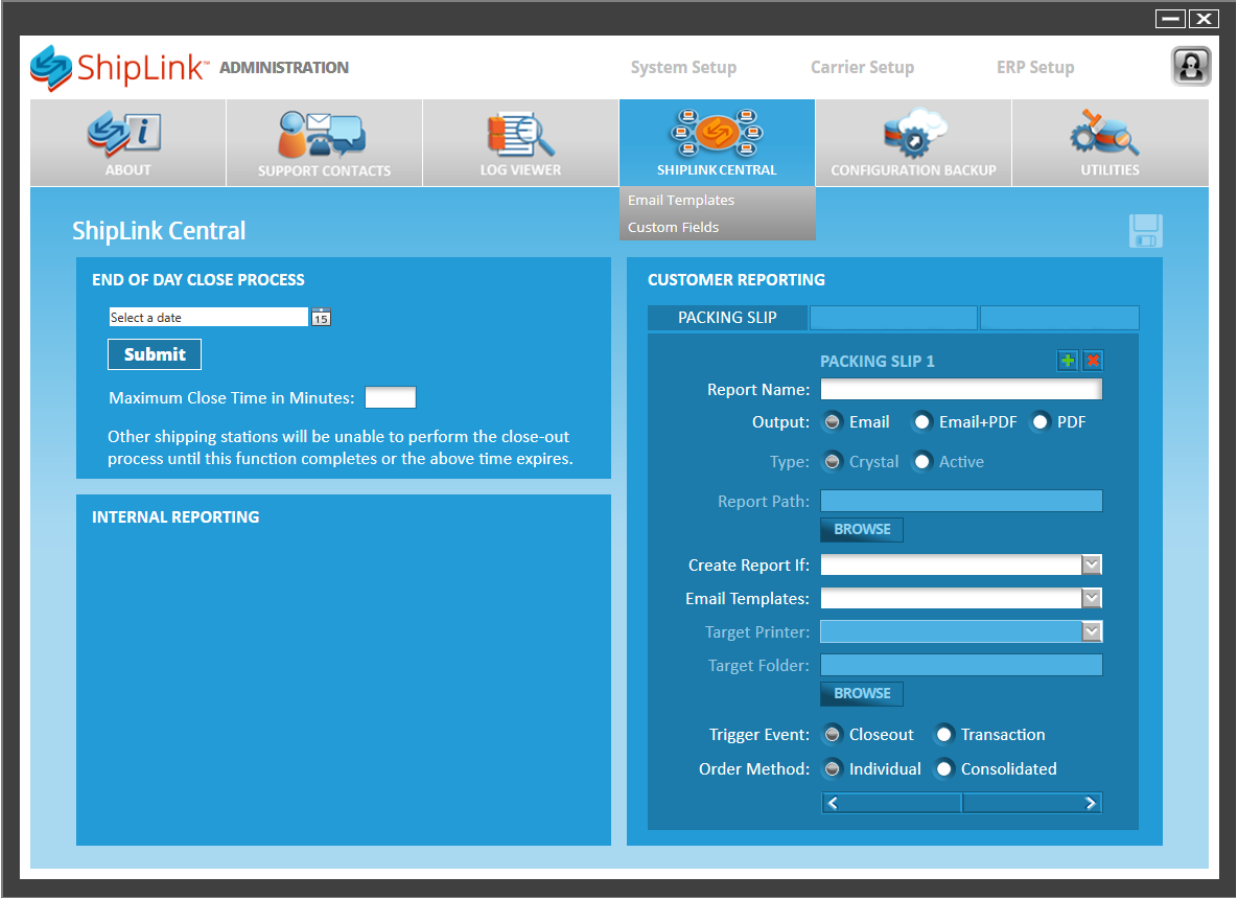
ShipLink™ ADMINISTRATION

System Setup
Carrier Setup
ERP Setup

ABOUT
SUPPORT CONTACTS
LOG VIEWER
SHIPLINK CENTRAL
CONFIGURATION BACKUP
UTILITIES

Email Templates
Custom Fields

ShipLink Central

END OF DAY CLOSE PROCESS

Select a date 15

Submit

Maximum Close Time in Minutes:

Other shipping stations will be unable to perform the close-out process until this function completes or the above time expires.

INTERNAL REPORTING

CUSTOMER REPORTING

PACKING SLIP

PACKING SLIP 1

Report Name:

Output: Email Email+PDF PDF

Type: Crystal Active

Report Path:

BROWSE

Create Report If:

Email Templates:

Target Printer:

Target Folder:

BROWSE

Trigger Event: Closeout Transaction

Order Method: Individual Consolidated